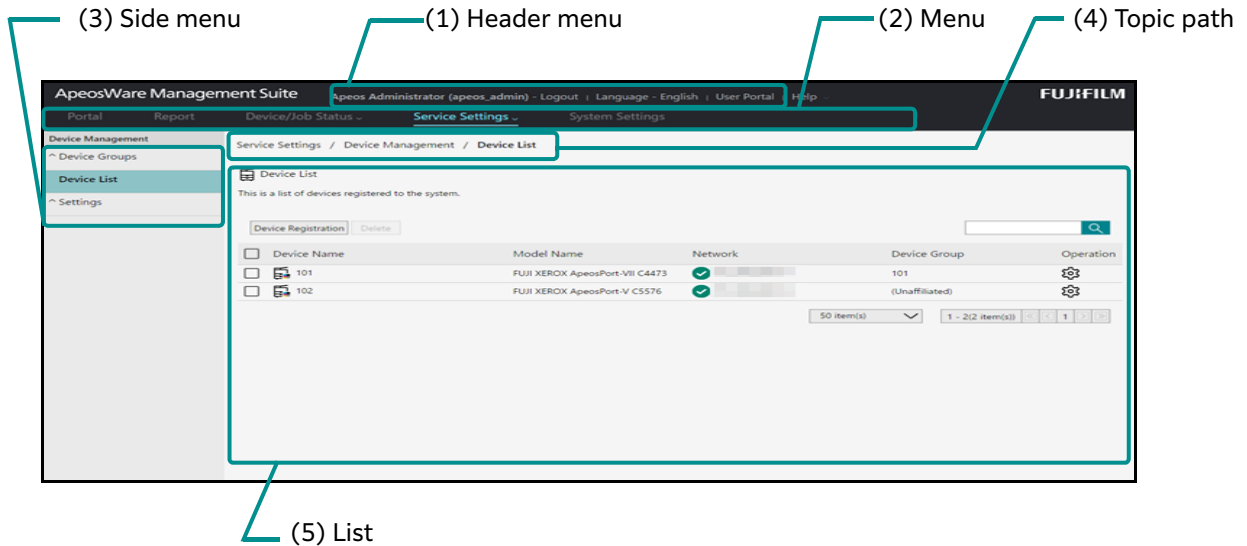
(3) Side menu

(1) Header menu

(2) Menu

(4) Topic path

ApeosWare Management Suite

Apeos Administrator (apeos_admin) - Logout | Language - English | User Portal | Help

FUJIFILM

Portal Report Device/Job Status Service Settings System Settings

Device Management

^ Device Groups

Device List

^ Settings

Service Settings / Device Management / Device List

Device List

This is a list of devices registered to the system.

Device Registration Delete

| | Device Name | Model Name | Network | Device Group | Operation |
|---|---|---|---|---|---|
| | 101 | FUJI XEROX ApeosPort-VII C4473 | | 101 | |
| | 102 | FUJI XEROX ApeosPort-V C5576 | | (Unaffiliated) | |

50 item(s)

1 - 2(2 item(s)) 1

(5) List